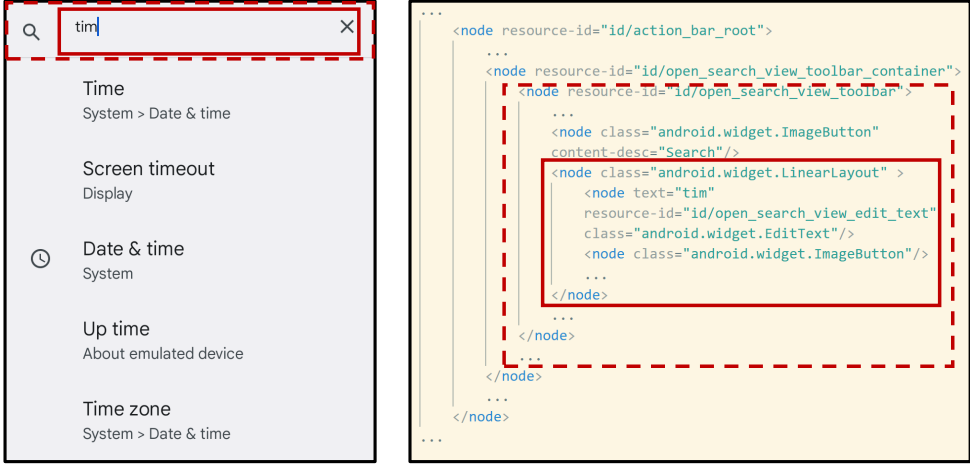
tim

Time
System > Date & time

Screen timeout
Display

Date & time
System

Up time
About emulated device

Time zone
System > Date & time

...
<node resource-id="id/action_bar_root">
...
<node resource-id="id/open_search_view_toolbar_container">
<node resource-id="id/open_search_view_toolbar">
...
<node class="android.widget.ImageButton"
content-desc="Search"/>
<node class="android.widget.LinearLayout" >
<node text="tim"
resource-id="id/open_search_view_edit_text"
class="android.widget.EditText"/>
<node class="android.widget.ImageButton"/>
...
</node>
...
</node>
...
</node>
...
</node>
...